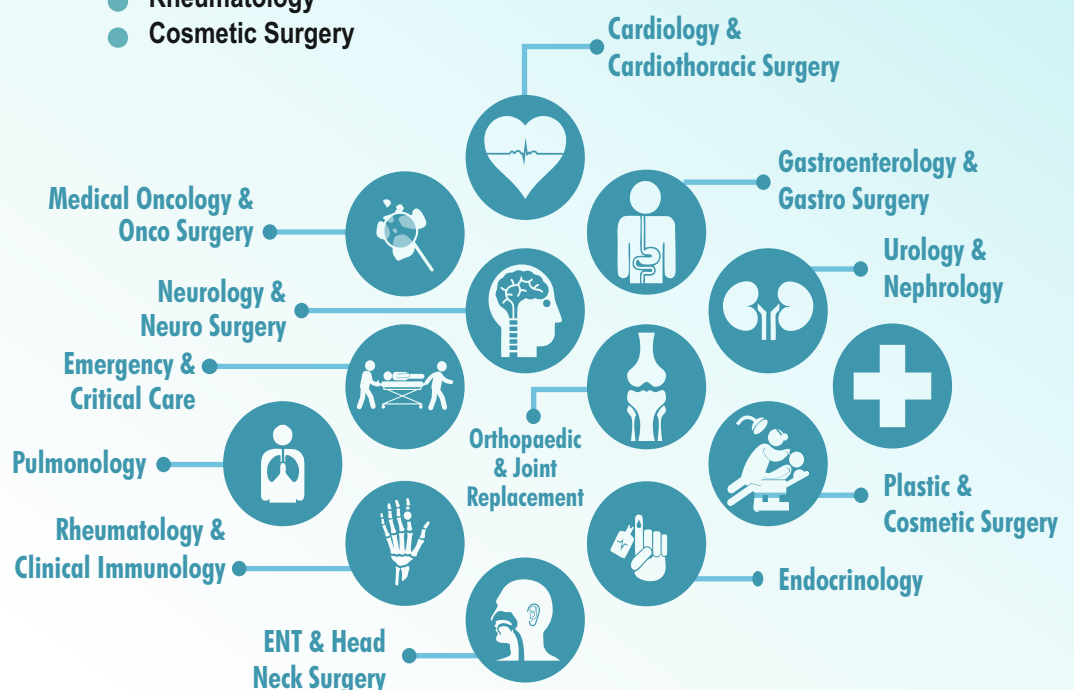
Rheumatology
Cosmetic Surgery

Cardiology & Cardiothoracic Surgery

Gastroenterology & Gastro Surgery

Medical Oncology & Onco Surgery

Urology & Nephrology

Neurology & Neuro Surgery

Emergency & Critical Care

Orthopaedic & Joint Replacement

Pulmonology

Plastic & Cosmetic Surgery

Rheumatology & Clinical Immunology

Endocrinology

ENT & Head Neck Surgery